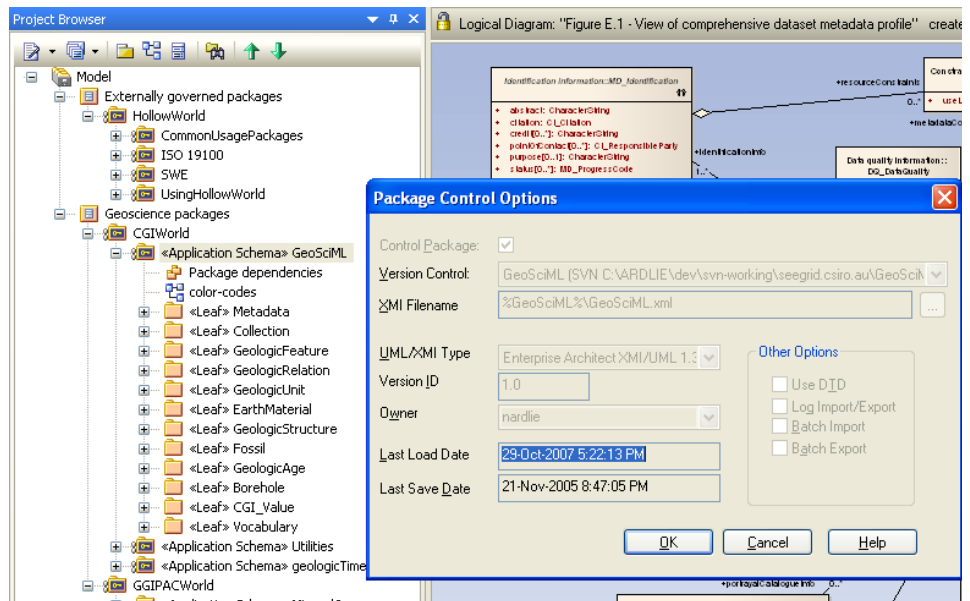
Project Browser

Model
Externally governed packages
HollowWorld
CommonUsagePackages
ISO 19100
SWE
UsingHollowWorld
Geoscience packages
CGIWorld
«Application Schema» GeoSciML
Package dependencies
color-codes
«Leaf» Metadata
«Leaf» Collection
«Leaf» GeologicFeature
«Leaf» GeologicRelation
«Leaf» GeologicUnit
«Leaf» EarthMaterial
«Leaf» GeologicStructure
«Leaf» Fossil
«Leaf» GeologicAge
«Leaf» Borehole
«Leaf» CGI_Value
«Leaf» Vocabulary
«Application Schema» Utilities
«Application Schema» geologicTime
GGIPACWorld

Logical Diagram: "Figure E.1 - View of comprehensive dataset metadata profile" create

Identification Information::MD_Identification
+ abstract: CharacterString
+ citation: CI_Citation
+ credit[0..*]: CharacterString
+ pointOfContact[0..*]: CI_ResponsibleParty
+ purpose[0..1]: CharacterString
+ status[0..*]: MD_ProgressCode
+resourceConstraints
0..*
+metadataCo
+identificationInfo
1..*
Constra
+ useL
Data quality information::
DQ_DataQuality
+portrayalCatalogueInfo
0..*

Package Control Options

Control Package:
Version Control: GeoSciML (SVN C:\ARDLIE\dev\svn-working\seegrid.csiro.au\GeoSci
XMI Filename %GeoSciML%\GeoSciML.xml
UML/XMI Type Enterprise Architect XMI/UML 1.3
Version ID 1.0
Owner nardlie
Last Load Date 29-Oct-2007 5:22:13 PM
Last Save Date 21-Nov-2005 8:47:05 PM
Other Options
Use DTD
Log Import/Export
Batch Import
Batch Export
OK
Cancel
Help